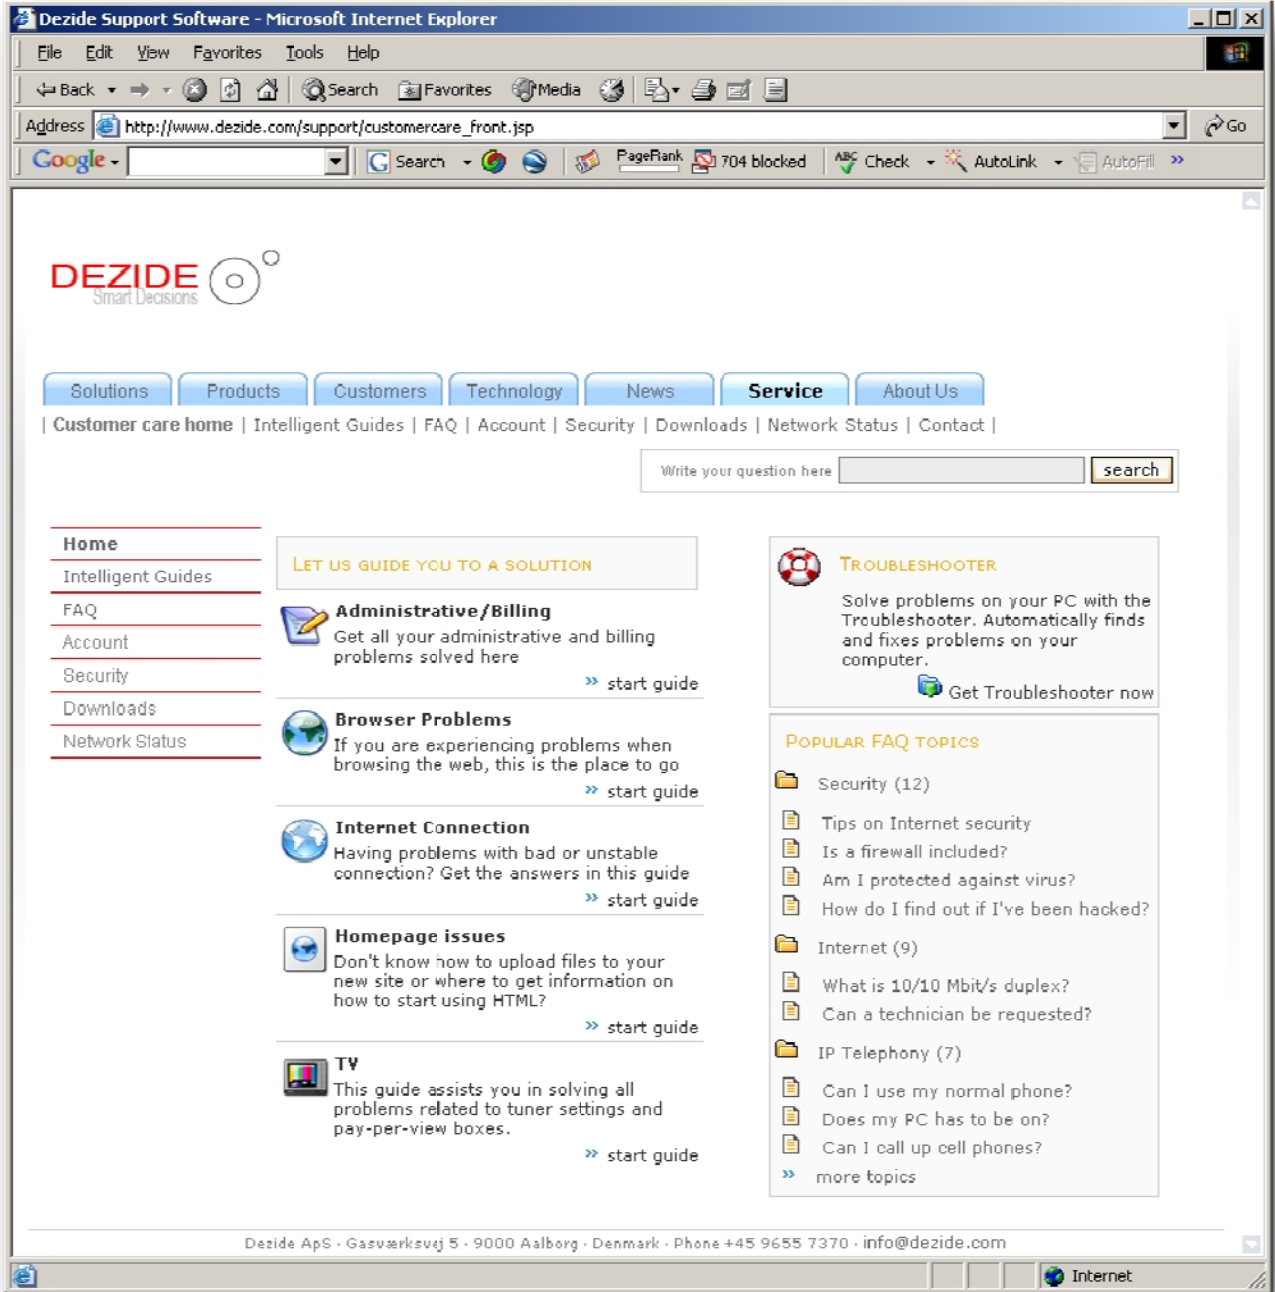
Dezide Support Software - Microsoft Internet Explorer

File Edit View Favorites Tools Help

Back Search Favorites Media

Address http://www.dezide.com/support/customercare_front.jsp Go

Google Search PageRank 704 blocked Check AutoLink AutoFill

DEZIDE Smart Decisions

Solutions | Products | Customers | Technology | News | Service | About Us

| Customer care home | Intelligent Guides | FAQ | Account | Security | Downloads | Network Status | Contact |

Write your question here search

Home
Intelligent Guides
FAQ
Account
Security
Downloads
Network Status

LET US GUIDE YOU TO A SOLUTION

Administrative/Billing
Get all your administrative and billing problems solved here
» start guide

Browser Problems
If you are experiencing problems when browsing the web, this is the place to go
» start guide

Internet Connection
Having problems with bad or unstable connection? Get the answers in this guide
» start guide

Homepage issues
Don't know how to upload files to your new site or where to get information on how to start using HTML?
» start guide

TV
This guide assists you in solving all problems related to tuner settings and pay-per-view boxes.
» start guide

TROUBLESHOOTER
Solve problems on your PC with the Troubleshooter. Automatically finds and fixes problems on your computer.
Get Troubleshooter now

POPULAR FAQ TOPICS
Security (12)
Tips on Internet security
Is a firewall included?
Am I protected against virus?
How do I find out if I've been hacked?
Internet (9)
What is 10/10 Mbit/s duplex?
Can a technician be requested?
IP Telephony (7)
Can I use my normal phone?
Does my PC has to be on?
Can I call up cell phones?
» more topics

Dezide ApS · Gasværksvej 5 · 9000 Aalborg · Denmark · Phone +45 9655 7370 · info@dezide.com

Internet